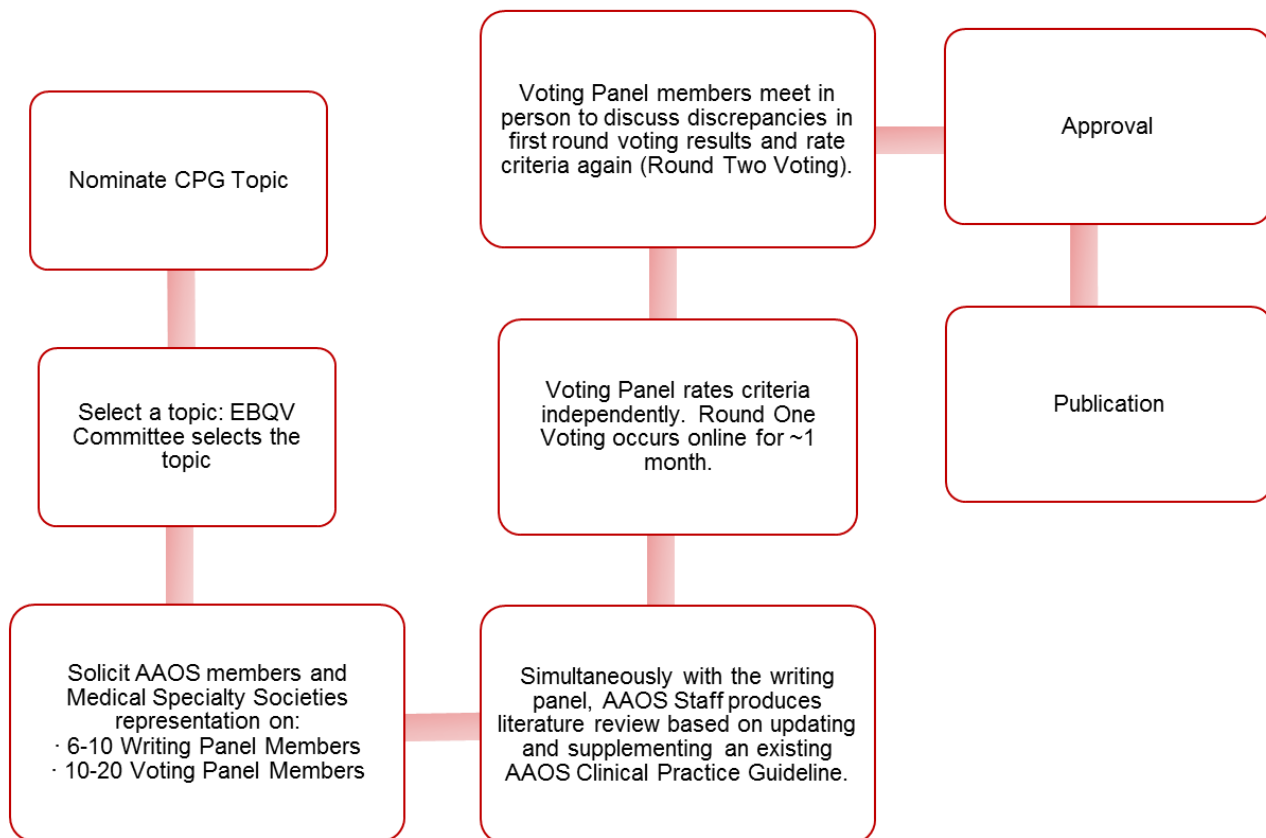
Nominate CPG Topic

Select a topic: EBQV Committee selects the topic

Solicit AAOS members and Medical Specialty Societies representation on:
· 6-10 Writing Panel Members
· 10-20 Voting Panel Members

Simultaneously with the writing panel, AAOS Staff produces literature review based on updating and supplementing an existing AAOS Clinical Practice Guideline.

Voting Panel rates criteria independently. Round One Voting occurs online for ~1 month.

Voting Panel members meet in person to discuss discrepancies in first round voting results and rate criteria again (Round Two Voting).

Approval

Publication